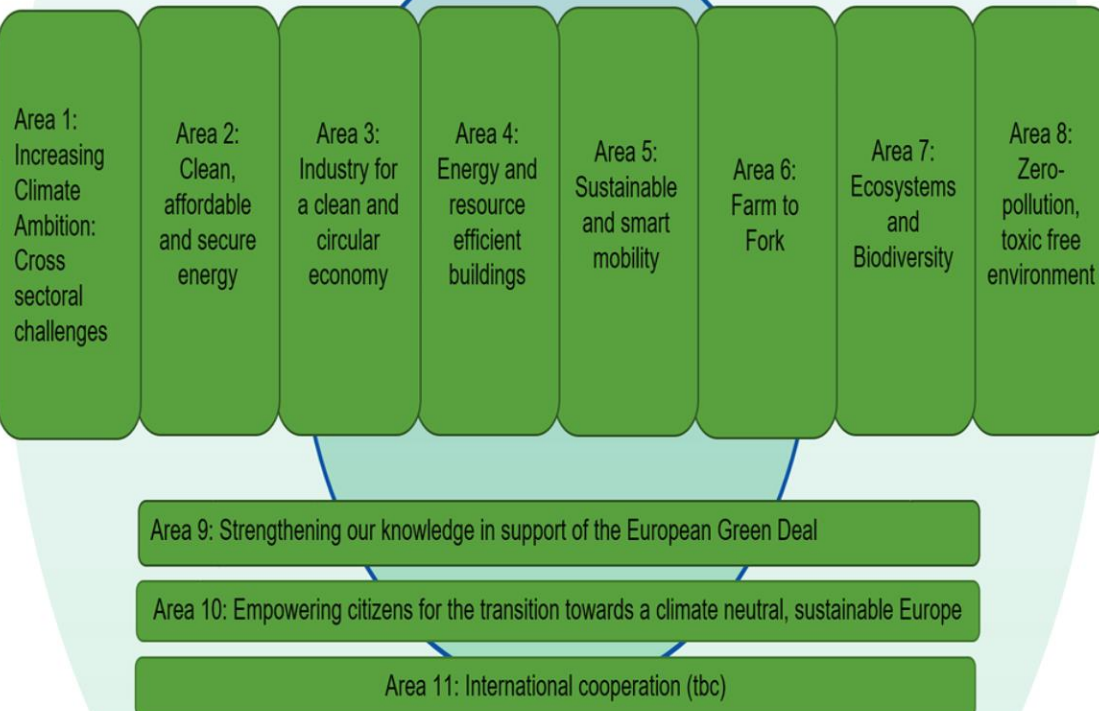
Area 1: Increasing Climate Ambition: Cross sectoral challenges

Area 2: Clean, affordable and secure energy

Area 3: Industry for a clean and circular economy

Area 4: Energy and resource efficient buildings

Area 5: Sustainable and smart mobility

Area 6: Farm to Fork

Area 7: Ecosystems and Biodiversity

Area 8: Zero-pollution, toxic free environment

Area 9: Strengthening our knowledge in support of the European Green Deal

Area 10: Empowering citizens for the transition towards a climate neutral, sustainable Europe

Area 11: International cooperation (tbc)